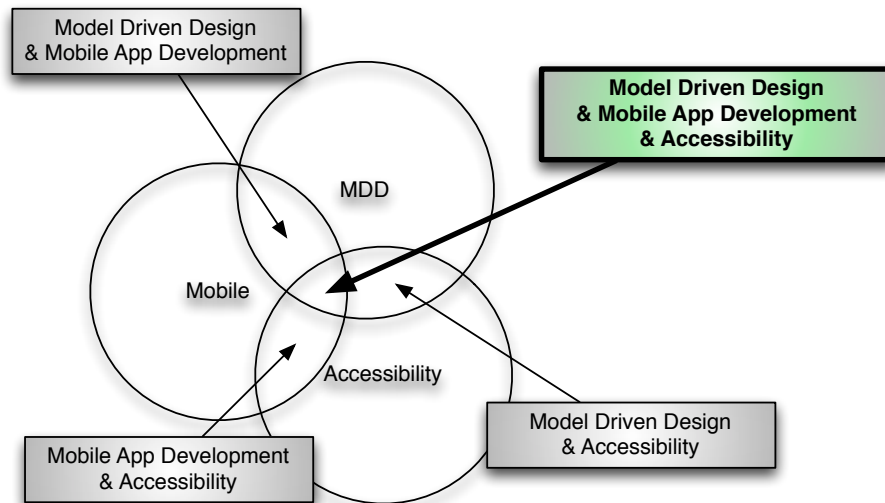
Model Driven Design & Mobile App Development

Model Driven Design & Mobile App Development & Accessibility

MDD

Mobile

Accessibility

Model Driven Design & Accessibility

Mobile App Development & Accessibility